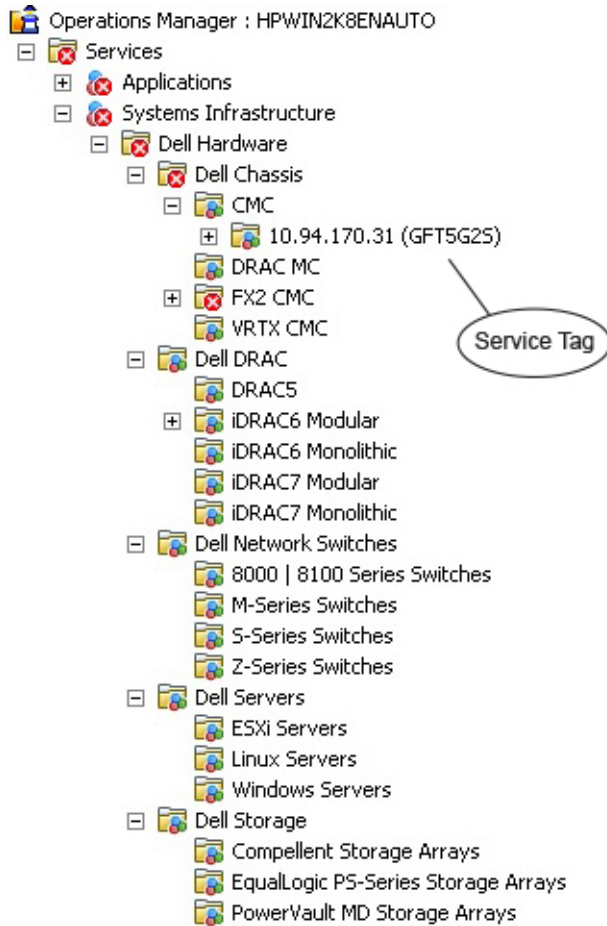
Operations Manager : HPWIN2K8ENAUTO
Services
Applications
Systems Infrastructure
Dell Hardware
Dell Chassis
CMC
10.94.170.31 (GFT5G2S)
Service Tag
DRAC MC
FX2 CMC
VRTX CMC
Dell DRAC
DRAC5
iDRAC6 Modular
iDRAC6 Monolithic
iDRAC7 Modular
iDRAC7 Monolithic
Dell Network Switches
8000 | 8100 Series Switches
M-Series Switches
S-Series Switches
Z-Series Switches
Dell Servers
ESXi Servers
Linux Servers
Windows Servers
Dell Storage
Compellent Storage Arrays
EqualLogic PS-Series Storage Arrays
PowerVault MD Storage Arrays